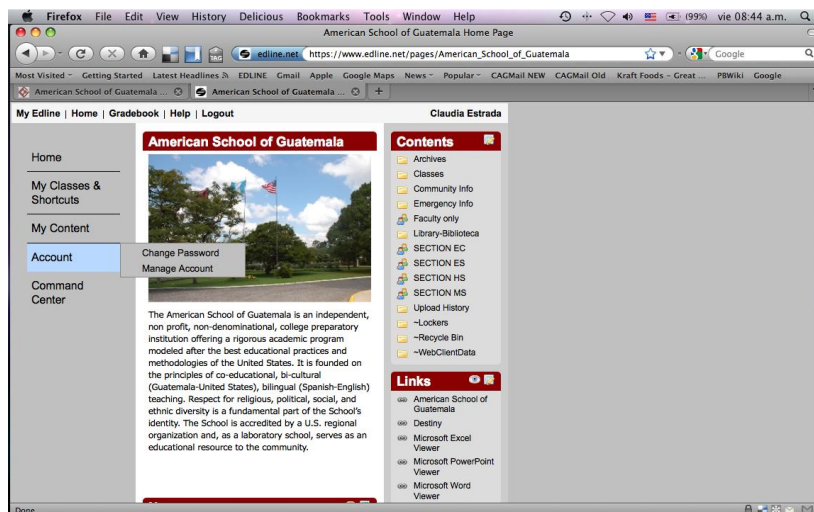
Firefox File Edit View History Delicious Bookmarks Tools Window Help (99%) vie 08:44 a.m.

American School of Guatemala Home Page

edline.net https://www.edline.net/pages/American_School_of_Guatemala Google

Most Visited Getting Started Latest Headlines EDLINE Gmail Apple Google Maps News Popular CAGMail NEW CAGMail Old Kraft Foods - Great ... PBWiki Google

American School of Guatemala ... American School of Guatemala ... +

My Edline | Home | Gradebook | Help | Logout Claudia Estrada

Home

My Classes & Shortcuts

My Content

Account

Change Password

Manage Account

Command Center

American School of Guatemala

The American School of Guatemala is an independent, non profit, non-denominational, college preparatory institution offering a rigorous academic program modeled after the best educational practices and methodologies of the United States. It is founded on the principles of co-educational, bi-cultural (Guatemala-United States), bilingual (Spanish-English) teaching. Respect for religious, political, social, and ethnic diversity is a fundamental part of the School's identity. The School is accredited by a U.S. regional organization and, as a laboratory school, serves as an educational resource to the community.

Contents

Archives

Classes

Community Info

Emergency Info

Faculty only

Library-Biblioteca

SECTION EC

SECTION ES

SECTION HS

SECTION MS

Upload History

~Lockers

~Recycle Bin

~WebClientData

Links

American School of Guatemala

Destiny

Microsoft Excel Viewer

Microsoft PowerPoint Viewer

Microsoft Word Viewer

Done